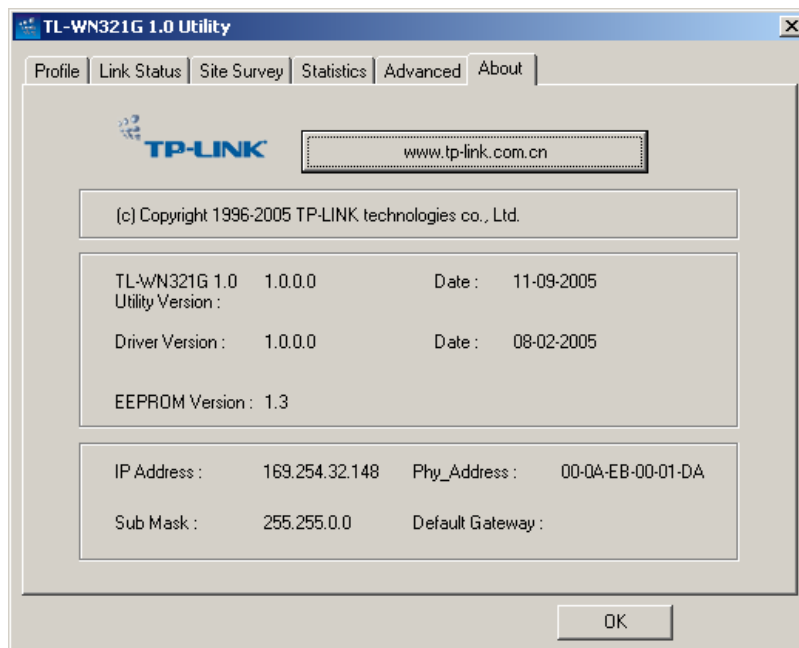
TL-WN321G 1.0 Utility

Profile | Link Status | Site Survey | Statistics | Advanced | About

TP-LINK

www.tp-link.com.cn

(c) Copyright 1996-2005 TP-LINK technologies co., Ltd.

TL-WN321G 1.0 Utility Version : 1.0.0.0 Date : 11-09-2005

Driver Version : 1.0.0.0 Date : 08-02-2005

EEPROM Version : 1.3

IP Address : 169.254.32.148 Phy_Address : 00-0A-EB-00-01-DA

Sub Mask : 255.255.0.0 Default Gateway :

OK